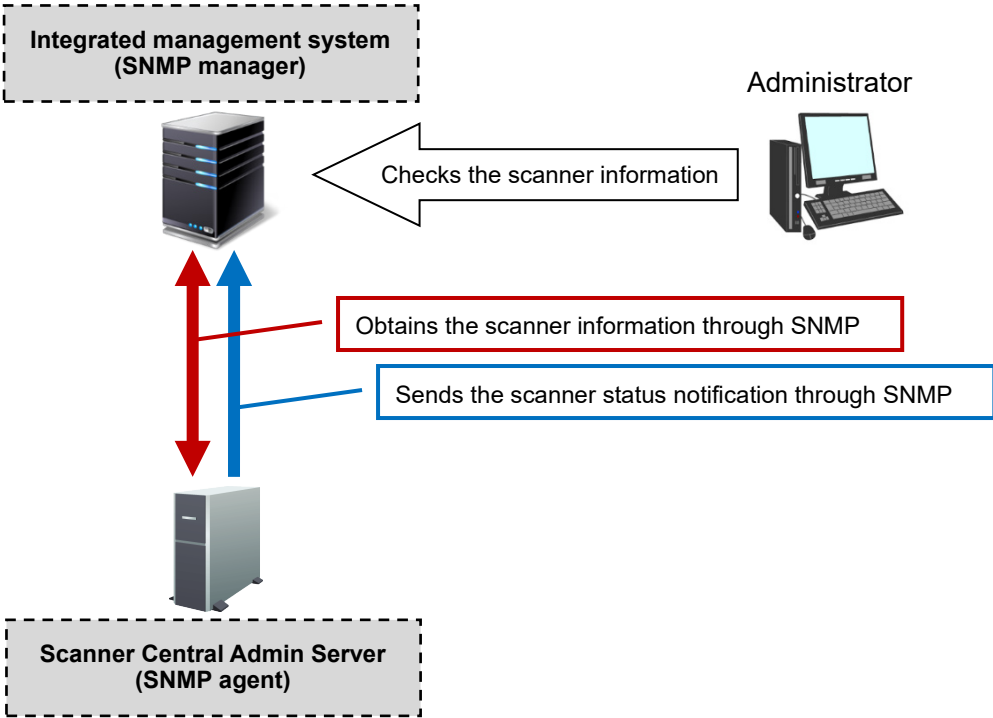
Integrated management system
(SNMP manager)

Administrator

Checks the scanner information

Obtains the scanner information through SNMP

Sends the scanner status notification through SNMP

Scanner Central Admin Server
(SNMP agent)